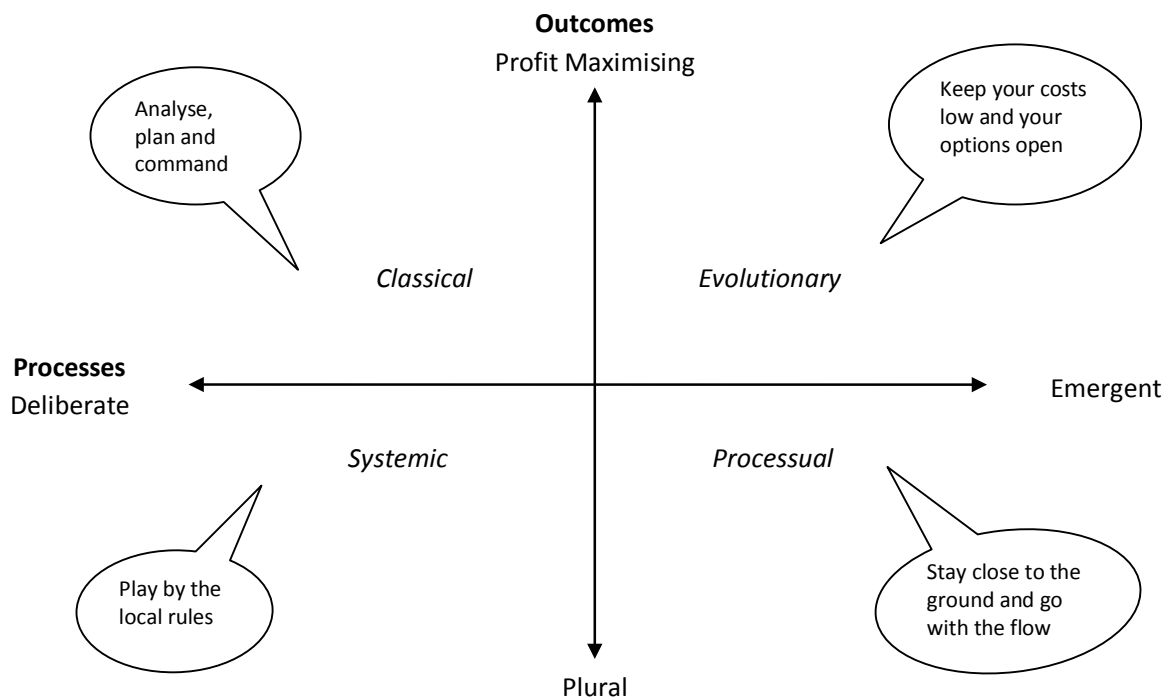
**Outcomes**
Profit Maximising

Analyse, plan and command

Keep your costs low and your options open

*Classical*

*Evolutionary*

**Processes**
Deliberate

Emergent

*Systemic*

*Processual*

Play by the local rules

Stay close to the ground and go with the flow

Plural